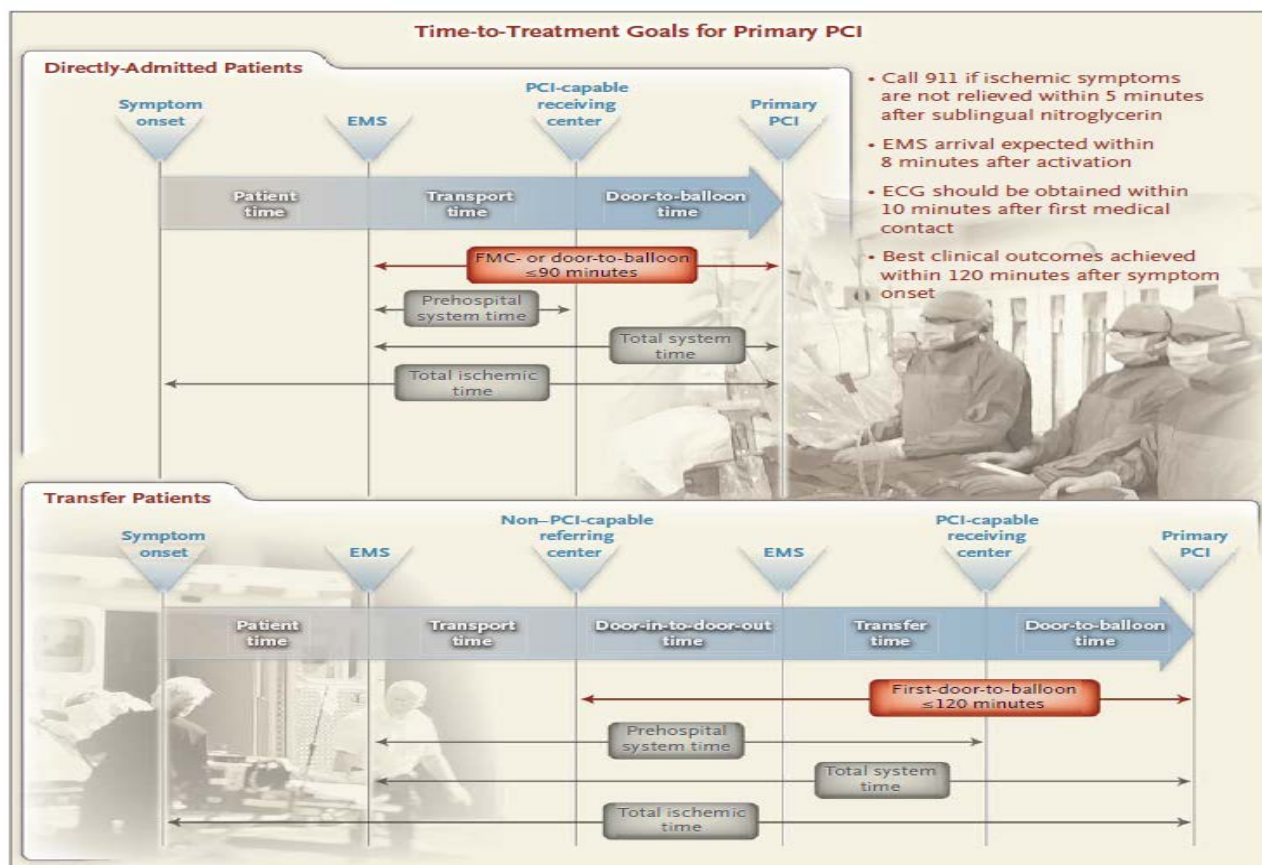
Time-to-Treatment Goals for Primary PCI

Directly-Admitted Patients

Symptom onset

EMS

PCI-capable receiving center

Primary PCI

Patient time

Transport time

Door-to-balloon time

FMC- or door-to-balloon ≤90 minutes

Prehospital system time

Total system time

Total ischemic time

• Call 911 if ischemic symptoms are not relieved within 5 minutes after sublingual nitroglycerin

• EMS arrival expected within 8 minutes after activation

• ECG should be obtained within 10 minutes after first medical contact

• Best clinical outcomes achieved within 120 minutes after symptom onset

Transfer Patients

Symptom onset

EMS

Non–PCI-capable referring center

EMS

PCI-capable receiving center

Primary PCI

Patient time

Transport time

Door-in-to-door-out time

Transfer time

Door-to-balloon time

First-door-to-balloon ≤120 minutes

Prehospital system time

Total system time

Total ischemic time